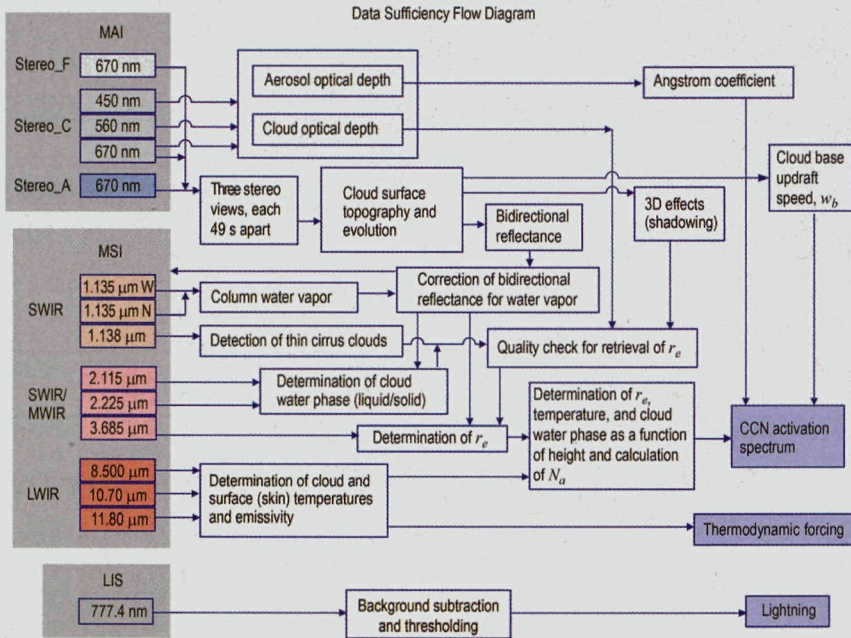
Data Sufficiency Flow Diagram

MAI

Stereo_F 670 nm

450 nm

Stereo_C 560 nm

670 nm

Stereo_A 670 nm

Aerosol optical depth

Cloud optical depth

Angstrom coefficient

Three stereo views, each 49 s apart

Cloud surface topography and evolution

Bidirectional reflectance

3D effects (shadowing)

Cloud base updraft speed, $w_b$

MSI

SWIR

1.135 μm W

1.135 μm N

1.138 μm

Column water vapor

Correction of bidirectional reflectance for water vapor

Detection of thin cirrus clouds

Quality check for retrieval of $r_e$

SWIR/ MWIR

2.115 μm

2.225 μm

3.685 μm

Determination of cloud water phase (liquid/solid)

Determination of $r_e$

Determination of $r_e$, temperature, and cloud water phase as a function of height and calculation of $N_a$

CCN activation spectrum

LWIR

8.500 μm

10.70 μm

11.80 μm

Determination of cloud and surface (skin) temperatures and emissivity

Thermodynamic forcing

LIS

777.4 nm

Background subtraction and thresholding

Lightning